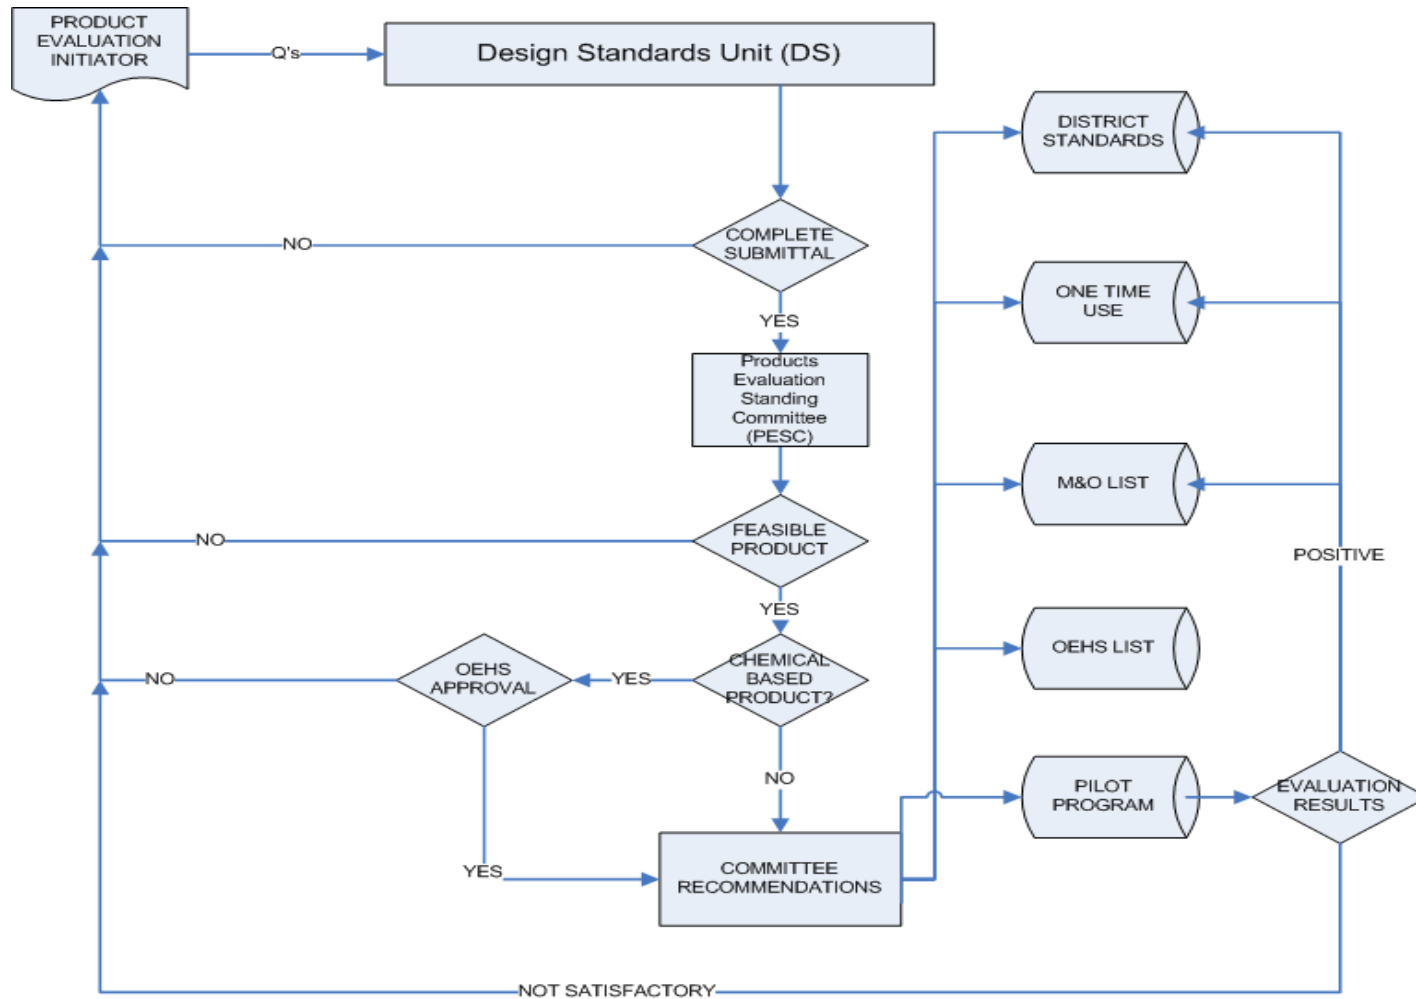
PRODUCT EVALUATION INITIATOR

Q's

Design Standards Unit (DS)

COMPLETE SUBMITTAL

NO

YES

Products Evaluation Standing Committee (PESC)

FEASIBLE PRODUCT

NO

YES

CHEMICAL BASED PRODUCT?

YES

OEHS APPROVAL

NO

NO

YES

COMMITTEE RECOMMENDATIONS

DISTRICT STANDARDS

ONE TIME USE

M&O LIST

OEHS LIST

PILOT PROGRAM

EVALUATION RESULTS

POSITIVE

NOT SATISFACTORY